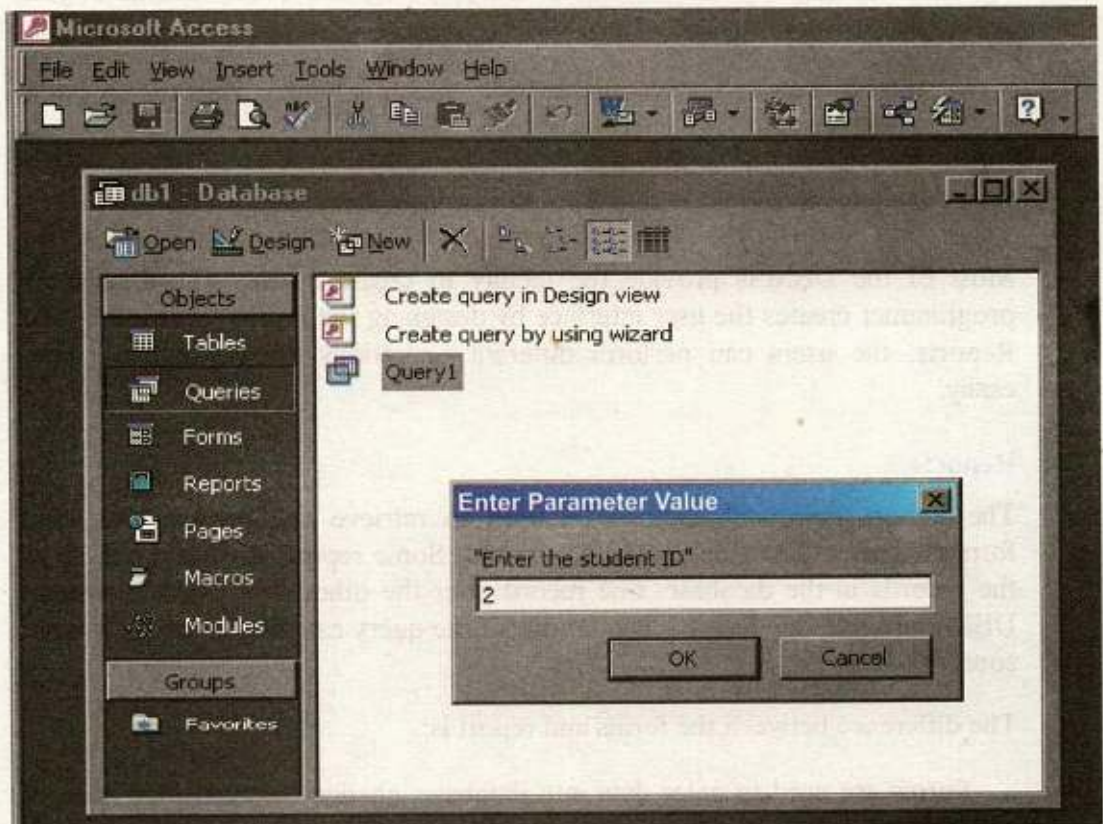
Microsoft Access

File Edit View Insert Tools Window Help

db1 : Database

Open Design New

Objects
Tables
Queries
Forms
Reports
Pages
Macros
Modules
Groups
Favorites

Create query in Design view
Create query by using wizard
Query1

Enter Parameter Value

"Enter the student ID"

2

OK Cancel